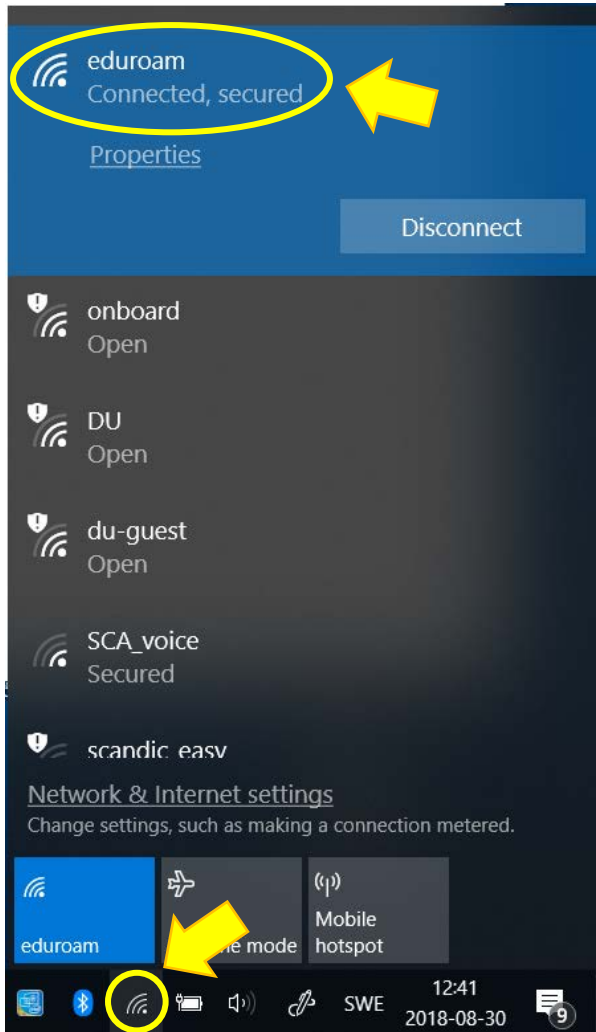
eduroam
Connected, secured

Properties

Disconnect

onboard
Open

DU
Open

du-guest
Open

SCA_voice
Secured

scandic_easy

Network & Internet settings
Change settings, such as making a connection metered.

eduroam

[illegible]e mode

Mobile hotspot

SWE

12:41
2018-08-30

9